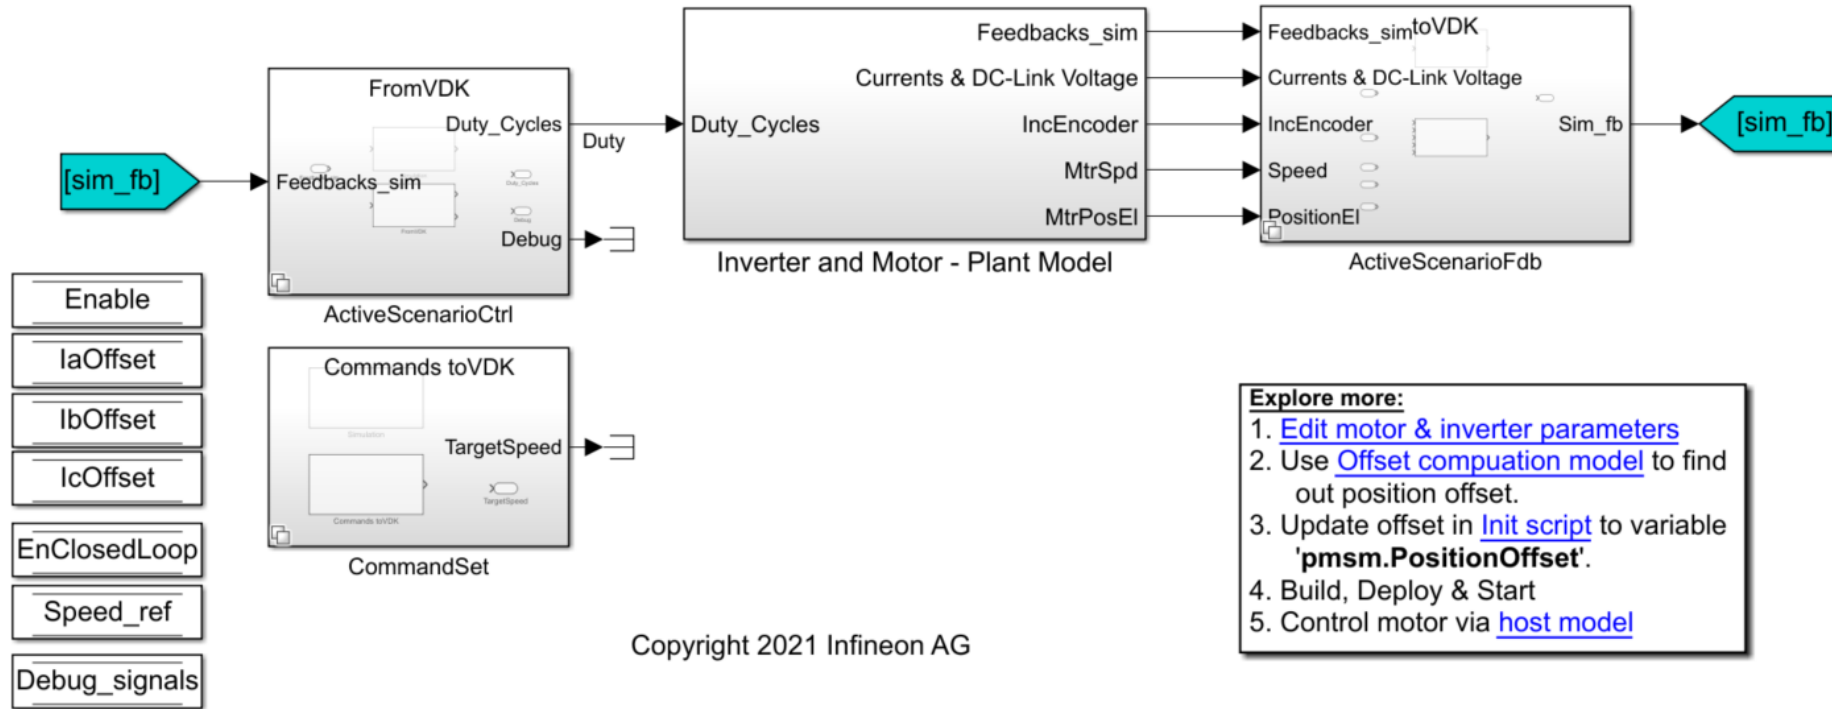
[sim_fb]

FromVDK
Duty_Cycles
Feedbacks_sim
Debug
ActiveScenarioCtrl

Duty

Duty_Cycles
Feedbacks_sim
Currents & DC-Link Voltage
IncEncoder
MtrSpd
MtrPosEl
Inverter and Motor - Plant Model

Feedbacks_sim
toVDK
Currents & DC-Link Voltage
IncEncoder
Speed
PositionEl
Sim_fb
ActiveScenarioFdb

[sim_fb]

Enable
IaOffset
IbOffset
IcOffset
EnClosedLoop
Speed_ref
Debug_signals

Commands toVDK
TargetSpeed
CommandSet

Copyright 2021 Infineon AG

Explore more:
1. Edit motor & inverter parameters
2. Use Offset compuation model to find out position offset.
3. Update offset in Init script to variable 'pmsm.PositionOffset'.
4. Build, Deploy & Start
5. Control motor via host model